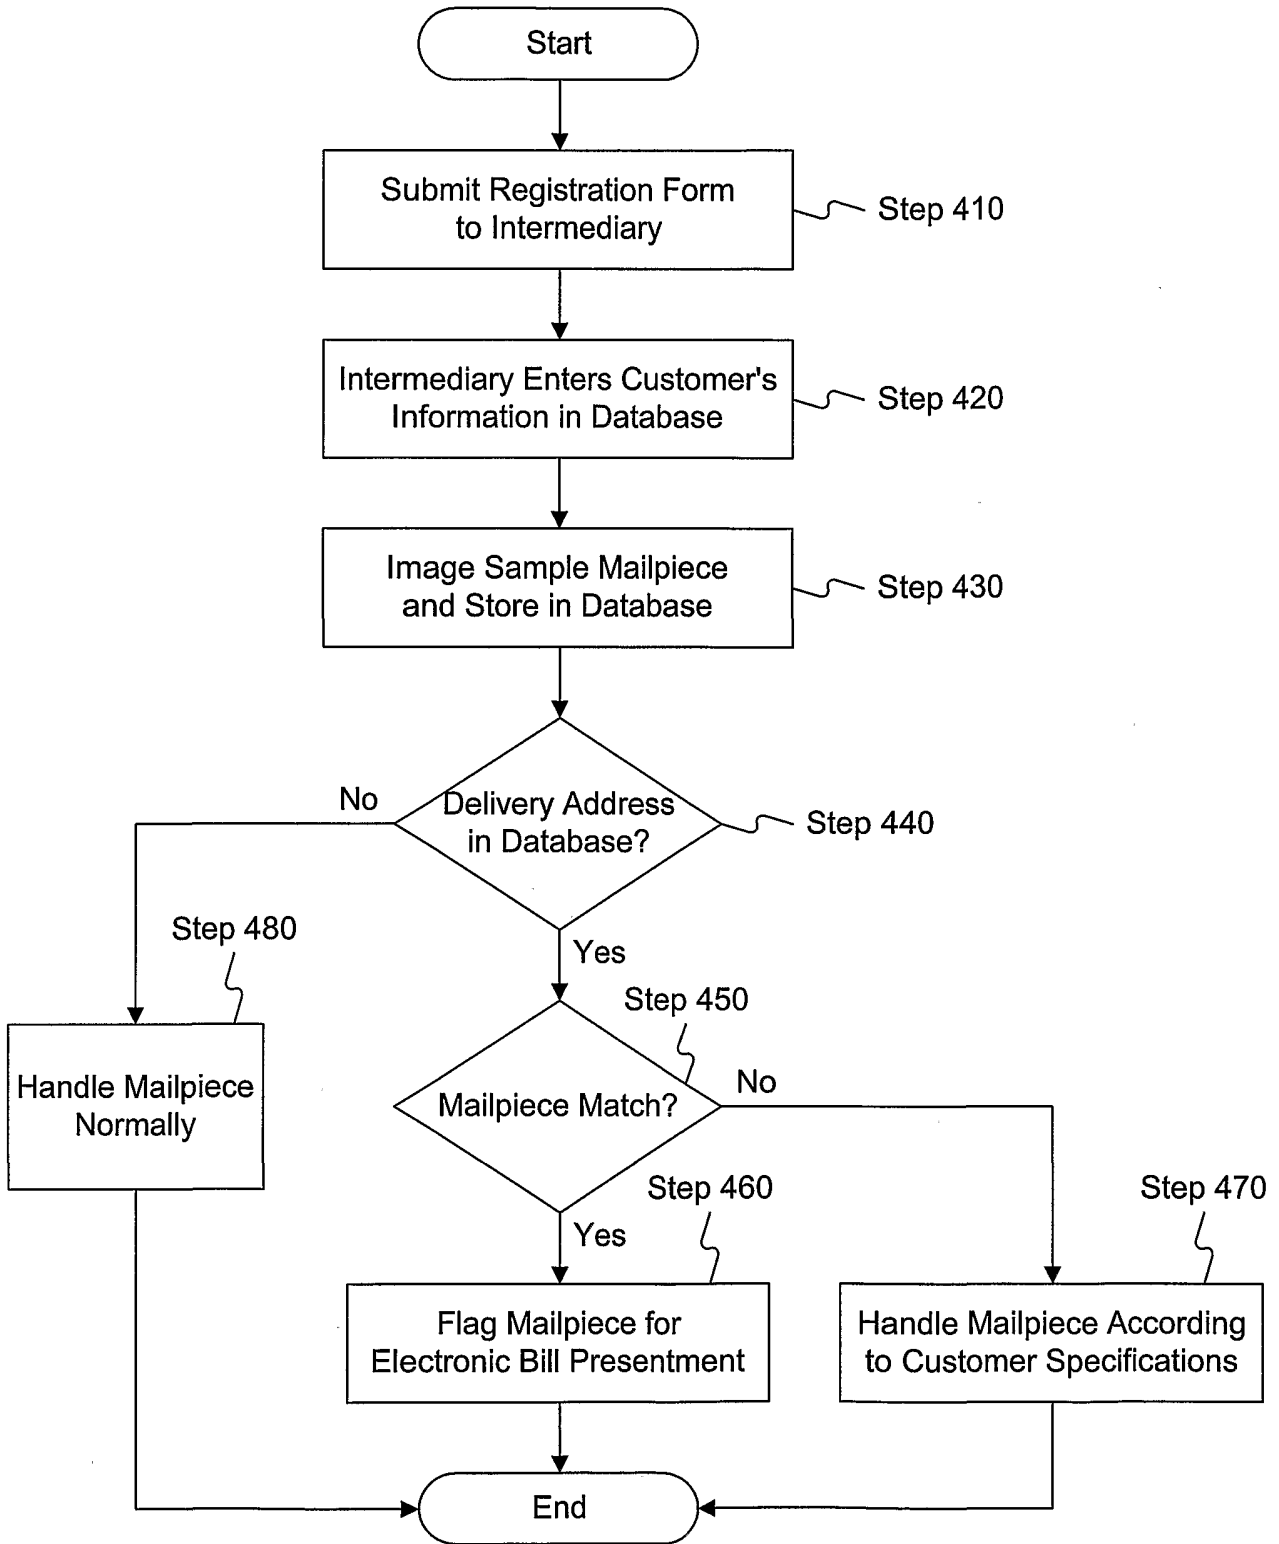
Start

Submit Registration Form to Intermediary

Step 410

Intermediary Enters Customer's Information in Database

Step 420

Image Sample Mailpiece and Store in Database

Step 430

No

Delivery Address in Database?

Step 440

Step 480

Yes

Step 450

Handle Mailpiece Normally

Mailpiece Match?

No

Step 460

Step 470

Yes

Flag Mailpiece for Electronic Bill Presentment

Handle Mailpiece According to Customer Specifications

End